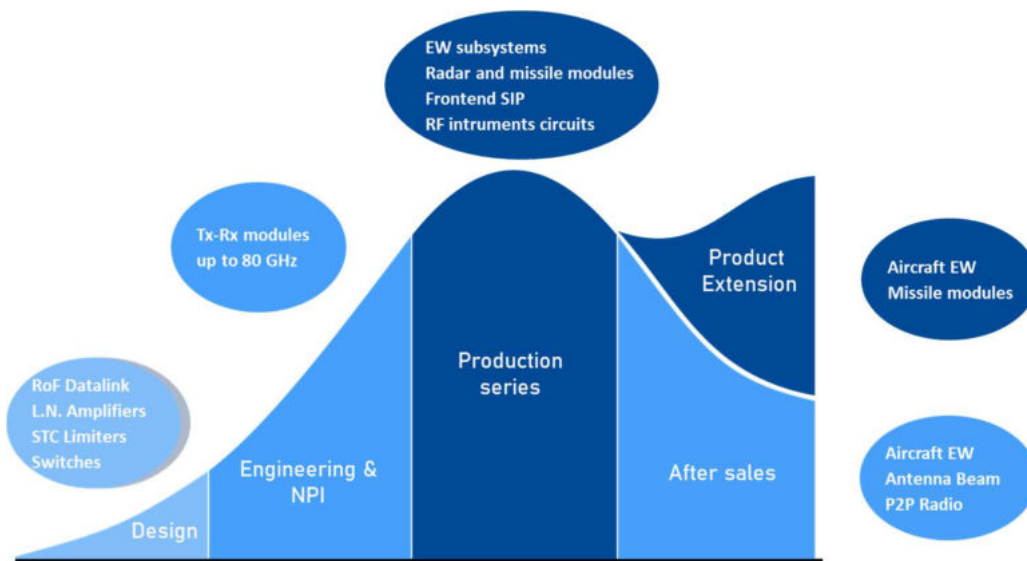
EW subsystems
Radar and missile modules
Frontend SIP
RF intruments circuits

Tx-Rx modules
up to 80 GHz

Product
Extension

Aircraft EW
Missile modules

RoF Datalink
L.N. Amplifiers
STC Limiters
Switches

Production
series

Engineering &
NPI

After sales

Aircraft EW
Antenna Beam
P2P Radio

Design